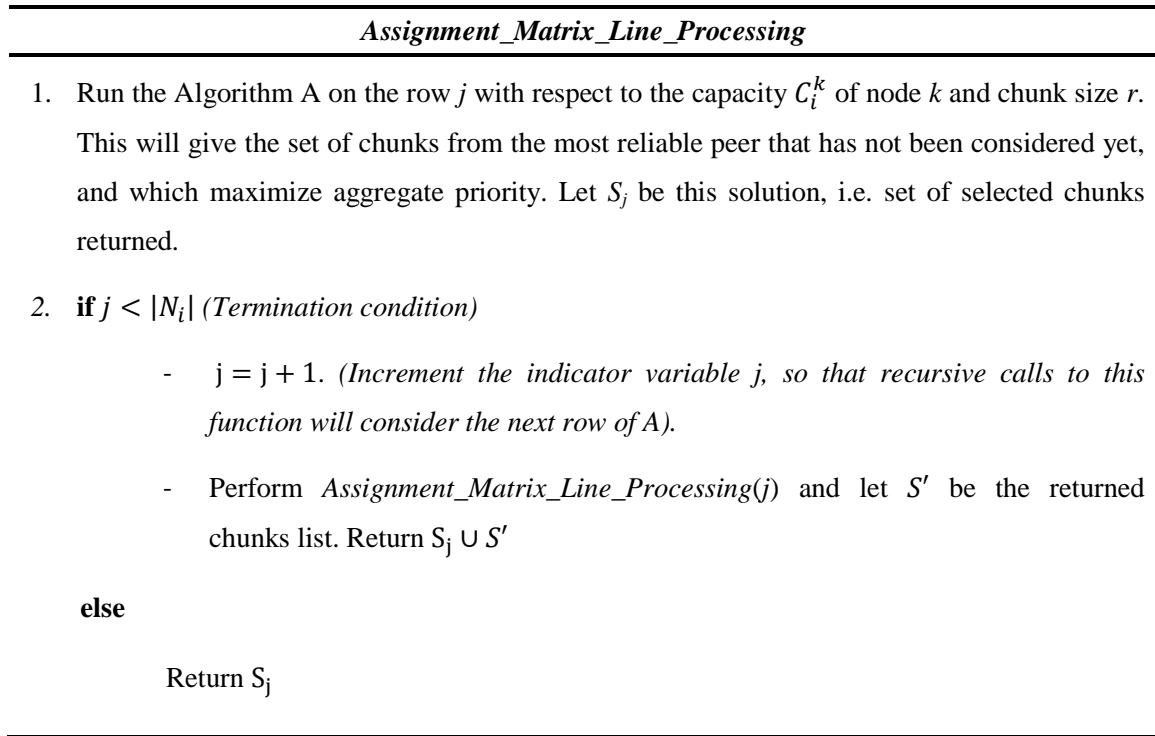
Assignment_Matrix_Line_Processing

1. Run the Algorithm A on the row $j$ with respect to the capacity $C_i^k$ of node $k$ and chunk size $r$. This will give the set of chunks from the most reliable peer that has not been considered yet, and which maximize aggregate priority. Let $S_j$ be this solution, i.e. set of selected chunks returned.

2. **if** $j < |N_i|$ (Termination condition)

- $\mathrm{j} = \mathrm{j} + 1$. (Increment the indicator variable j, so that recursive calls to this function will consider the next row of A).

- Perform Assignment_Matrix_Line_Processing($j$) and let $S'$ be the returned chunks list. Return $\mathrm{S_j} \cup S'$

**else**

Return $\mathrm{S_j}$